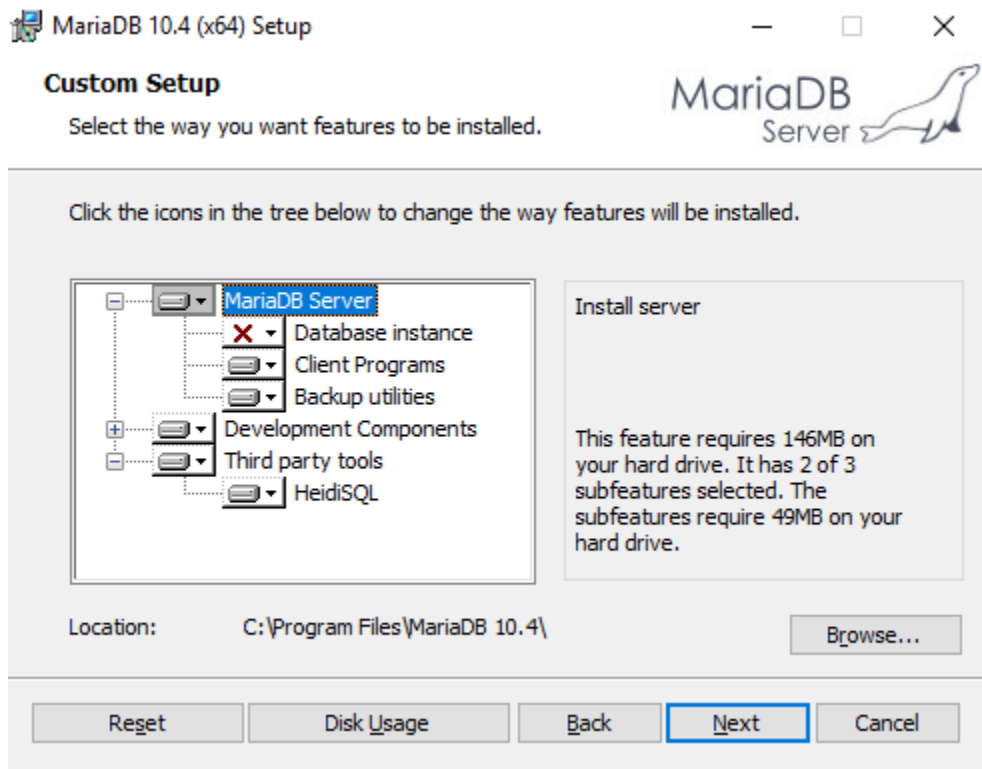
MariaDB 10.4 (x64) Setup

Custom Setup

Select the way you want features to be installed.

MariaDB Server

Click the icons in the tree below to change the way features will be installed.

MariaDB Server
Database instance
Client Programs
Backup utilities
Development Components
Third party tools
HeidiSQL

Install server

This feature requires 146MB on your hard drive. It has 2 of 3 subfeatures selected. The subfeatures require 49MB on your hard drive.

Location: C:\Program Files\MariaDB 10.4\

Browse...

Reset
Disk Usage
Back
Next
Cancel